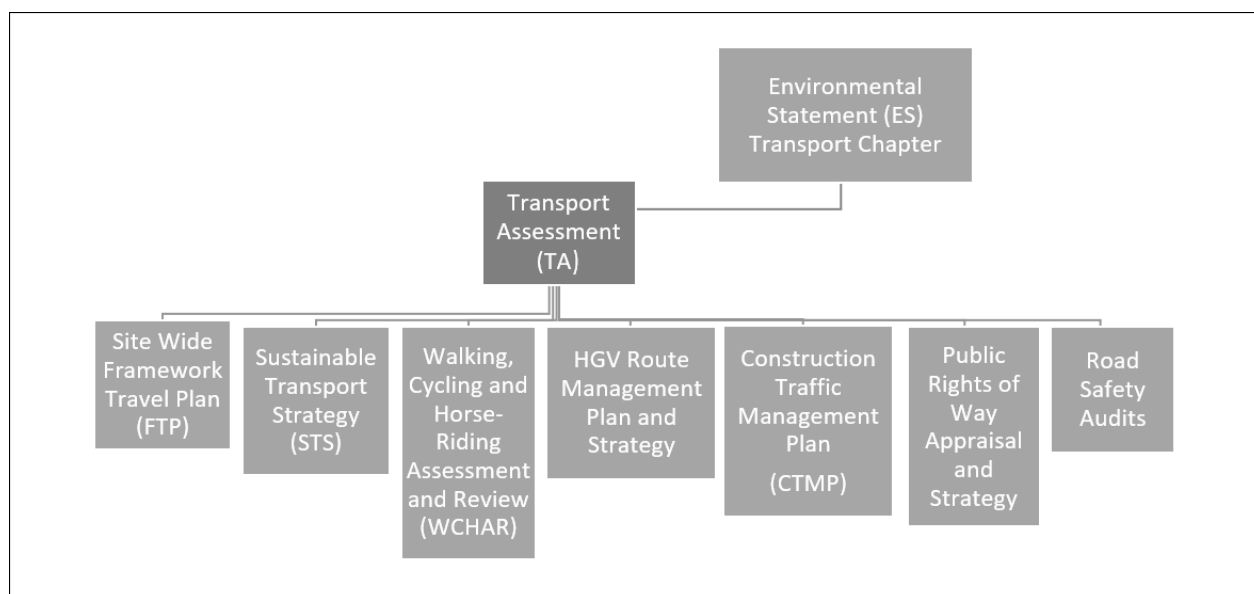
Environmental Statement (ES) Transport Chapter

Transport Assessment (TA)

Site Wide Framework Travel Plan (FTP)

Sustainable Transport Strategy (STS)

Walking, Cycling and Horse-Riding Assessment and Review (WCHAR)

HGV Route Management Plan and Strategy

Construction Traffic Management Plan (CTMP)

Public Rights of Way Appraisal and Strategy

Road Safety Audits